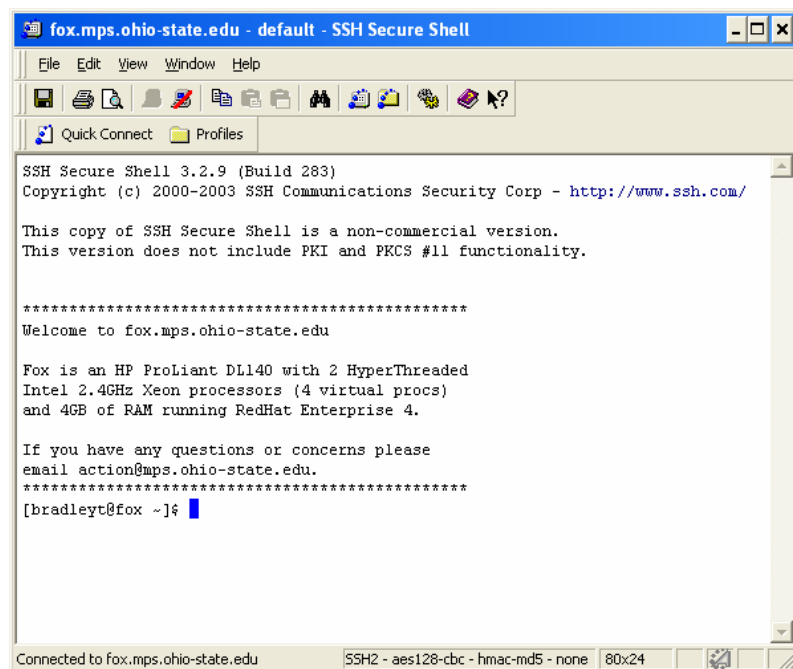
fox.mps.ohio-state.edu - default - SSH Secure Shell

File Edit View Window Help

Quick Connect Profiles

SSH Secure Shell 3.2.9 (Build 283)
Copyright (c) 2000-2003 SSH Communications Security Corp - http://www.ssh.com/

This copy of SSH Secure Shell is a non-commercial version.
This version does not include PKI and PKCS #11 functionality.

************************************************
Welcome to fox.mps.ohio-state.edu

Fox is an HP ProLiant DL140 with 2 HyperThreaded
Intel 2.4GHz Xeon processors (4 virtual procs)
and 4GB of RAM running RedHat Enterprise 4.

If you have any questions or concerns please
email action@mps.ohio-state.edu.
************************************************
[bradleyt@fox ~]$

Connected to fox.mps.ohio-state.edu | SSH2 - aes128-cbc - hmac-md5 - none | 80x24